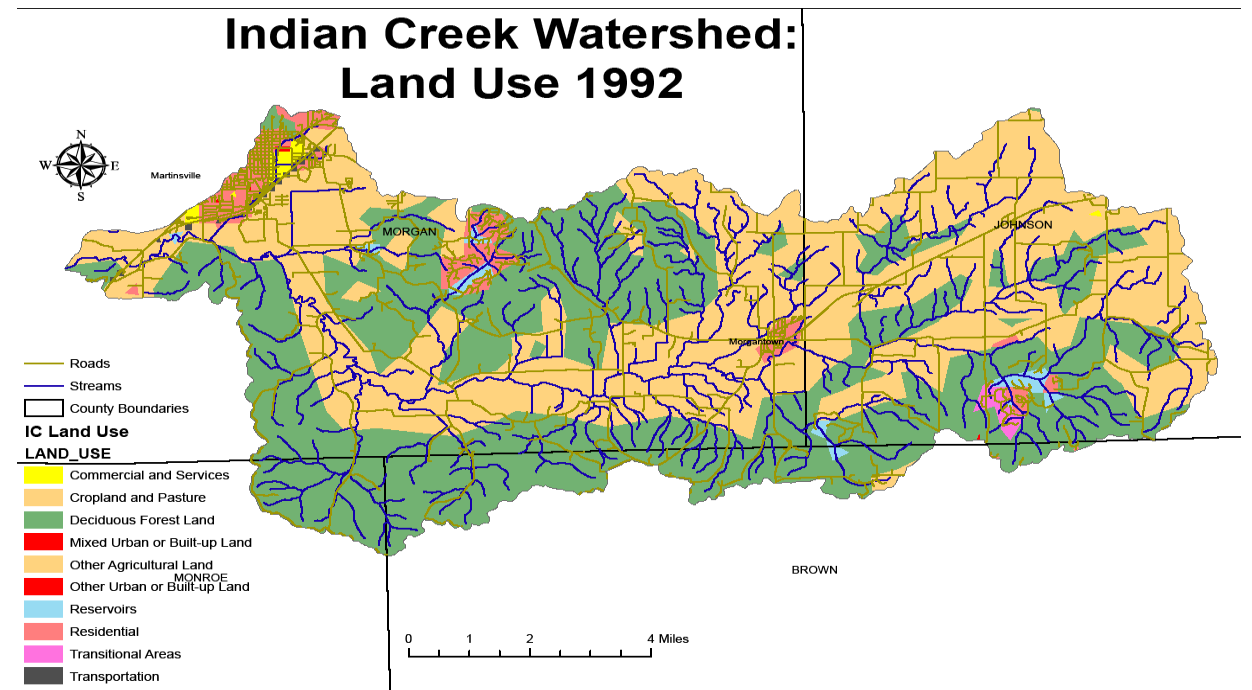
Indian Creek Watershed:
Land Use 1992

N
W
E
S

Martinsville
MORGAN
JOHNSON
Morgantown

Roads
Streams
County Boundaries
IC Land Use
LAND_USE
Commercial and Services
Cropland and Pasture
Deciduous Forest Land
Mixed Urban or Built-up Land
Other Agricultural Land
MONROE
Other Urban or Built-up Land
Reservoirs
Residential
Transitional Areas
Transportation

BROWN

0 1 2 4 Miles